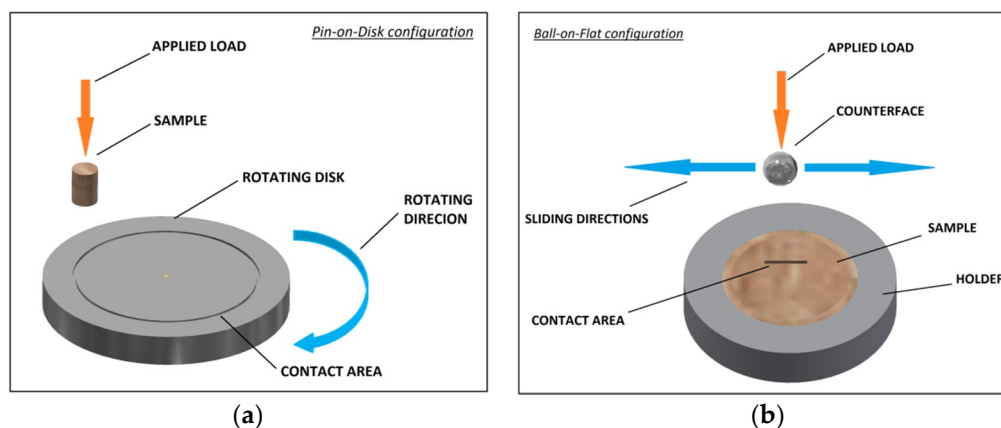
Pin-on-Disk configuration

APPLIED LOAD

SAMPLE

ROTATING DISK

ROTATING DIRECION

CONTACT AREA

(a)

Ball-on-Flat configuration

APPLIED LOAD

COUNTERFACE

SLIDING DIRECTIONS

SAMPLE

HOLDER

CONTACT AREA

(b)